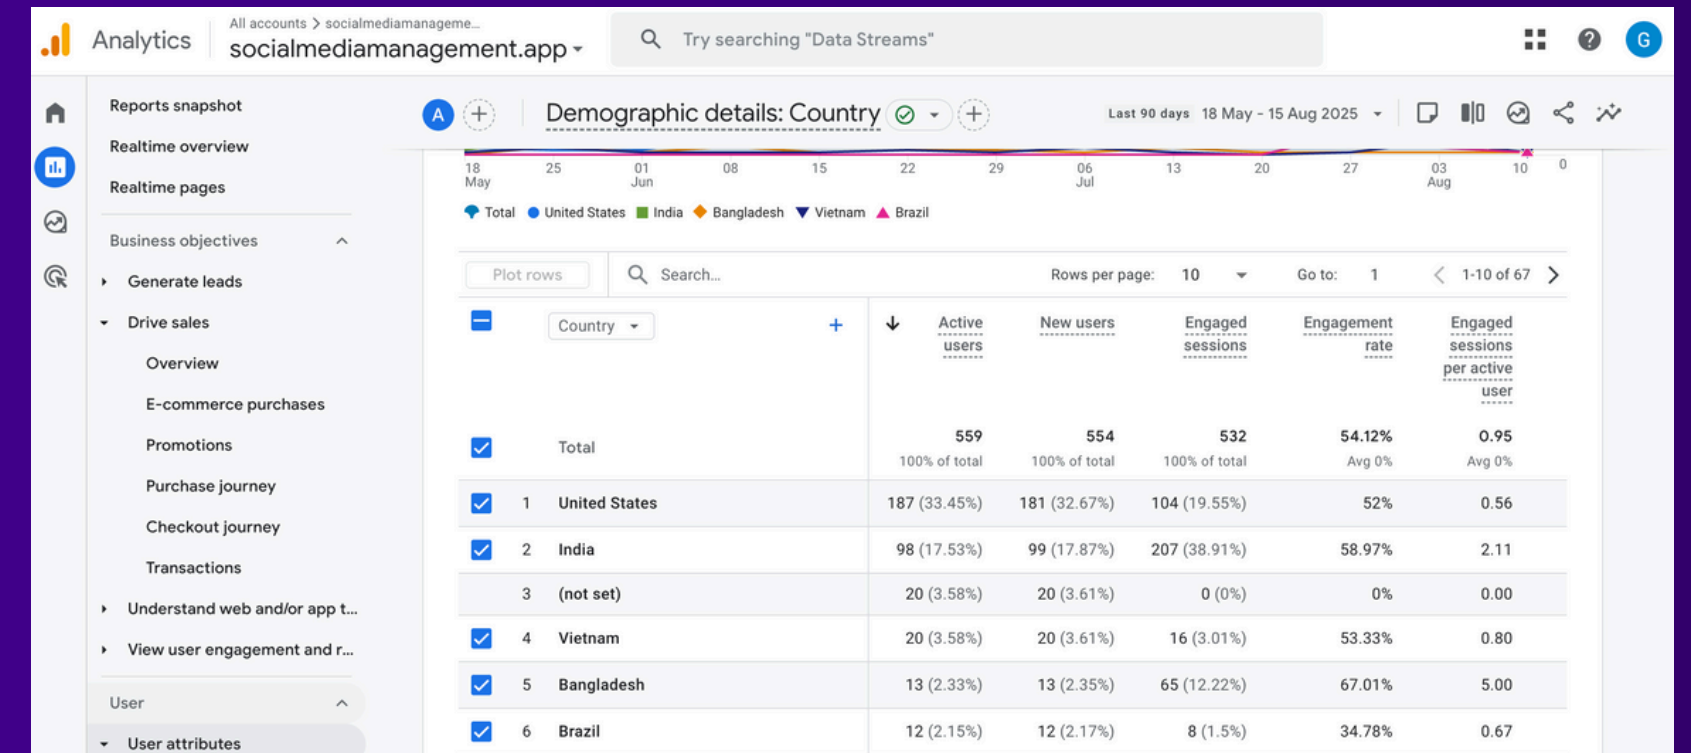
Analytics All accounts > socialmediamanageme... socialmediamanagement.app

Try searching "Data Streams"

G

Reports snapshot
Realtime overview
Realtime pages
Business objectives
Generate leads
Drive sales
Overview
E-commerce purchases
Promotions
Purchase journey
Checkout journey
Transactions
Understand web and/or app t...
View user engagement and r...
User
User attributes

A

Demographic details: Country

Last 90 days 18 May - 15 Aug 2025

18 May 25 01 Jun 08 15 22 29 06 Jul 13 20 27 03 Aug 10 0

Total United States India Bangladesh Vietnam Brazil

Plot rows Search... Rows per page: 10 Go to: 1 1-10 of 67

| | | Country | Active users | New users | Engaged sessions | Engagement rate | Engaged sessions per active user |
|---|---|---|---|---|---|---|---|
| | | Total | 559 100% of total | 554 100% of total | 532 100% of total | 54.12% Avg 0% | 0.95 Avg 0% |
| | 1 | United States | 187 (33.45%) | 181 (32.67%) | 104 (19.55%) | 52% | 0.56 |
| | 2 | India | 98 (17.53%) | 99 (17.87%) | 207 (38.91%) | 58.97% | 2.11 |
| | 3 | (not set) | 20 (3.58%) | 20 (3.61%) | 0 (0%) | 0% | 0.00 |
| | 4 | Vietnam | 20 (3.58%) | 20 (3.61%) | 16 (3.01%) | 53.33% | 0.80 |
| | 5 | Bangladesh | 13 (2.33%) | 13 (2.35%) | 65 (12.22%) | 67.01% | 5.00 |
| | 6 | Brazil | 12 (2.15%) | 12 (2.17%) | 8 (1.5%) | 34.78% | 0.67 |